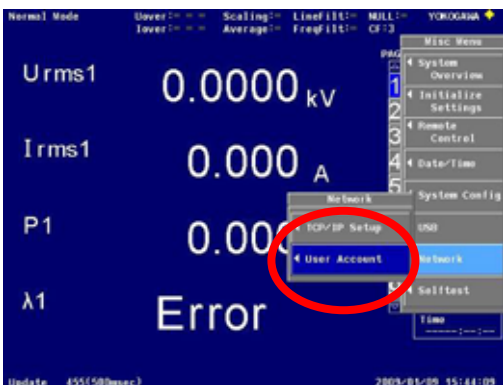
Normal Mode
Uover:- - -
Iover:- - -
Scaling:-
Average:-
LineFilt:-
FreqFilt:-
NULL:-
CF:3
YOKOGAWA

Urms1
0.0000 kV

Irms1
0.000 A

P1
0.00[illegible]

λ1
Error

PAG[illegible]
1
2
3
4
5

Misc Menu
System Overview
Initialize Settings
Remote Control
Date/Time
System Config
USB
Network
Selftest
Time
-----:--:--

Network
TCP/IP Setup
User Account

Update 455(500msec)
2009/01/09 15:44:0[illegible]